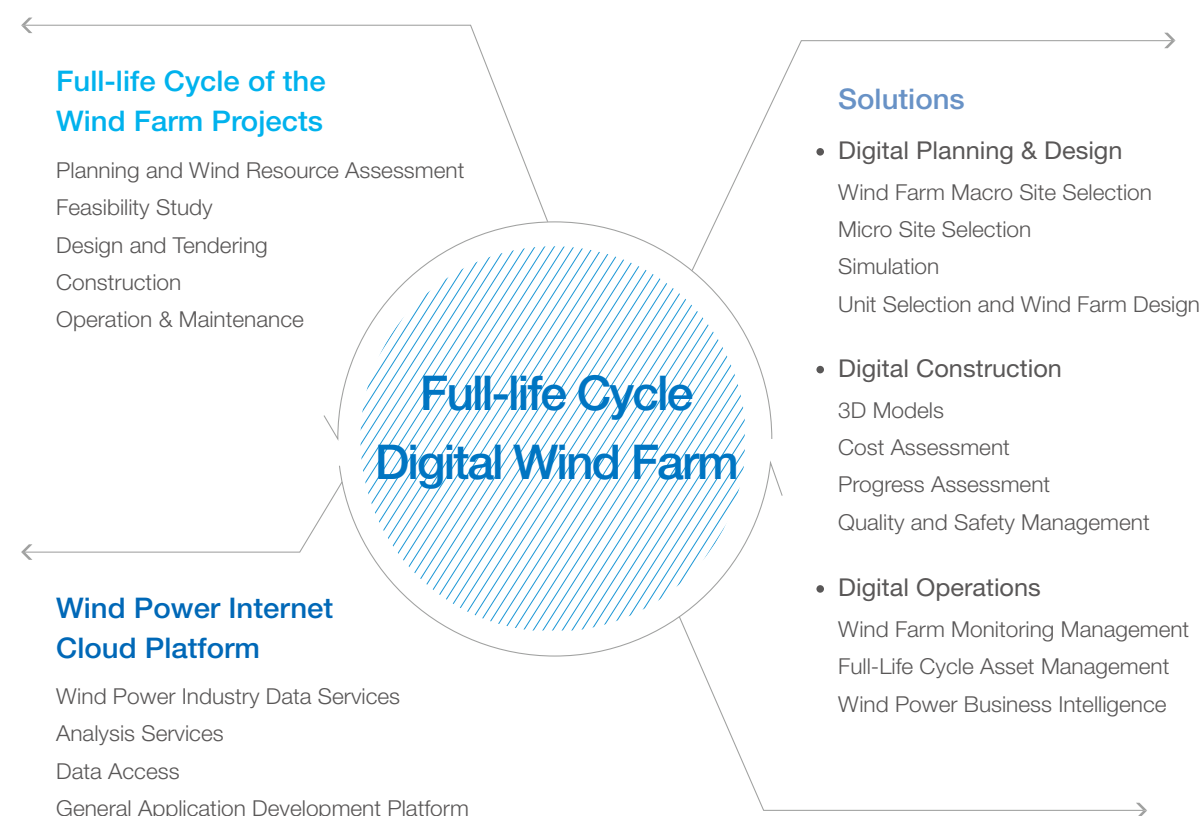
Full-life Cycle of the Wind Farm Projects

Planning and Wind Resource Assessment
Feasibility Study
Design and Tendering
Construction
Operation & Maintenance

Full-life Cycle Digital Wind Farm

Wind Power Internet Cloud Platform

Wind Power Industry Data Services
Analysis Services
Data Access
General Application Development Platform

Solutions

• Digital Planning & Design
Wind Farm Macro Site Selection
Micro Site Selection
Simulation
Unit Selection and Wind Farm Design

• Digital Construction
3D Models
Cost Assessment
Progress Assessment
Quality and Safety Management

• Digital Operations
Wind Farm Monitoring Management
Full-Life Cycle Asset Management
Wind Power Business Intelligence